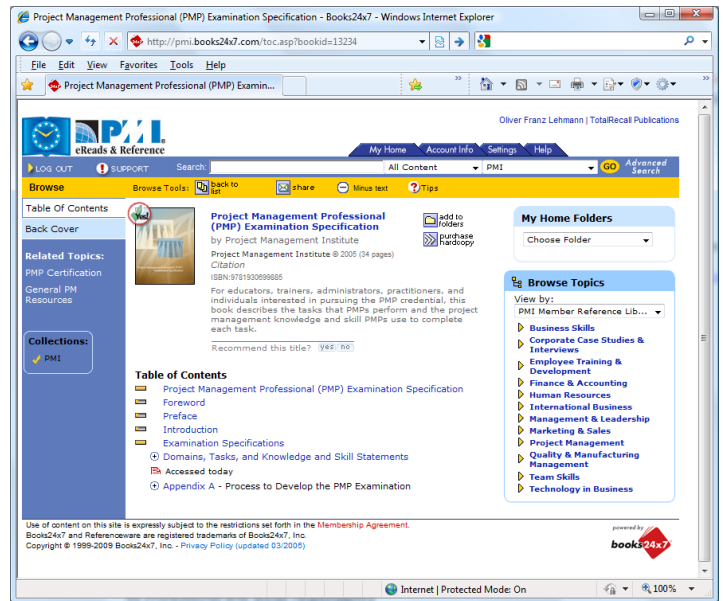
Project Management Professional (PMP) Examination Specification - Books24x7 - Windows Internet Explorer

http://pmi.books24x7.com/toc.asp?bookid=13234

File Edit View Favorites Tools Help

Project Management Professional (PMP) Examin...

PMI eReads & Reference

Oliver Franz Lehmann | TotalRecall Publications

My Home Account Info Settings Help

LOG OUT SUPPORT Search: All Content PMI GO Advanced Search

Browse Browse Tools: back to list share Minus text Tips

Table Of Contents

Back Cover

Related Topics:

PMP Certification

General PM Resources

Collections:

PMI

Yes!

Project Management Professional (PMP) Examination Specification

by Project Management Institute

Project Management Institute © 2005 (34 pages)

Citation

ISBN:9781930699885

For educators, trainers, administrators, practitioners, and individuals interested in pursuing the PMP credential, this book describes the tasks that PMPs perform and the project management knowledge and skill PMPs use to complete each task.

Recommend this title? yes no

add to folders

purchase hardcopy

Table of Contents

Project Management Professional (PMP) Examination Specification

Foreword

Preface

Introduction

Examination Specifications

Domains, Tasks, and Knowledge and Skill Statements

Accessed today

Appendix A - Process to Develop the PMP Examination

My Home Folders

Choose Folder

Browse Topics

View by:

PMI Member Reference Lib...

Business Skills

Corporate Case Studies & Interviews

Employee Training & Development

Finance & Accounting

Human Resources

International Business

Management & Leadership

Marketing & Sales

Project Management

Quality & Manufacturing Management

Team Skills

Technology in Business

Use of content on this site is expressly subject to the restrictions set forth in the Membership Agreement.
Books24x7 and Referenceware are registered trademarks of Books24x7, Inc.
Copyright © 1999-2009 Books24x7, Inc. - Privacy Policy (updated 03/2005)

powered by books24x7

Internet | Protected Mode: On

100%